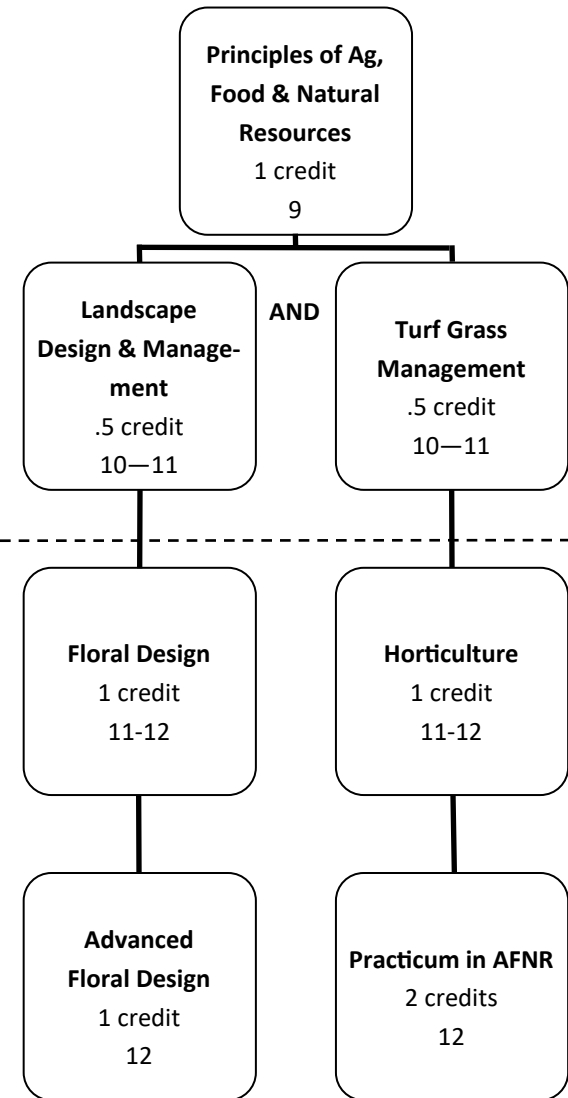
Principles of Ag, Food & Natural Resources
1 credit
9

Landscape Design & Management
.5 credit
10—11

AND

Turf Grass Management
.5 credit
10—11

Floral Design
1 credit
11-12

Horticulture
1 credit
11-12

Advanced Floral Design
1 credit
12

Practicum in AFNR
2 credits
12